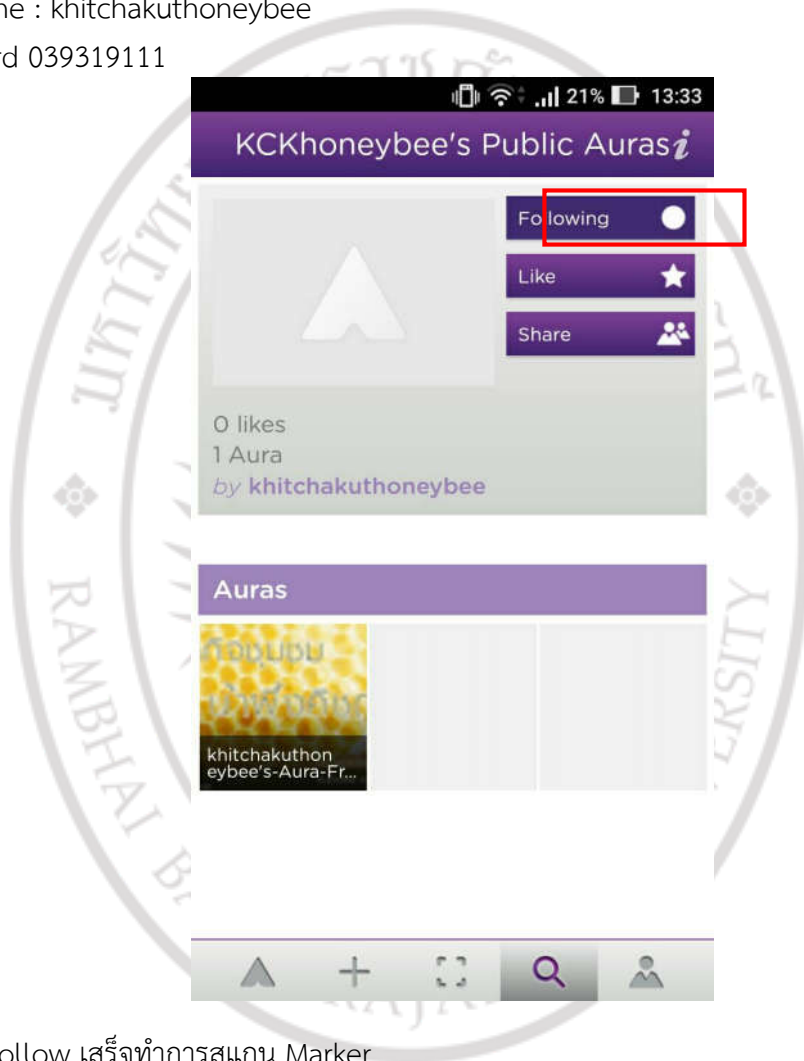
ne : khitchakuthoneybee
rd 039319111

21% 13:33

KCKhoneybee's Public Auras

Following

Like

Share

0 likes
1 Aura
by khitchakuthoneybee

Auras

khitchakuthon eybee's-Aura-Fr...

ollow เสร็จทำการสแกน Marker